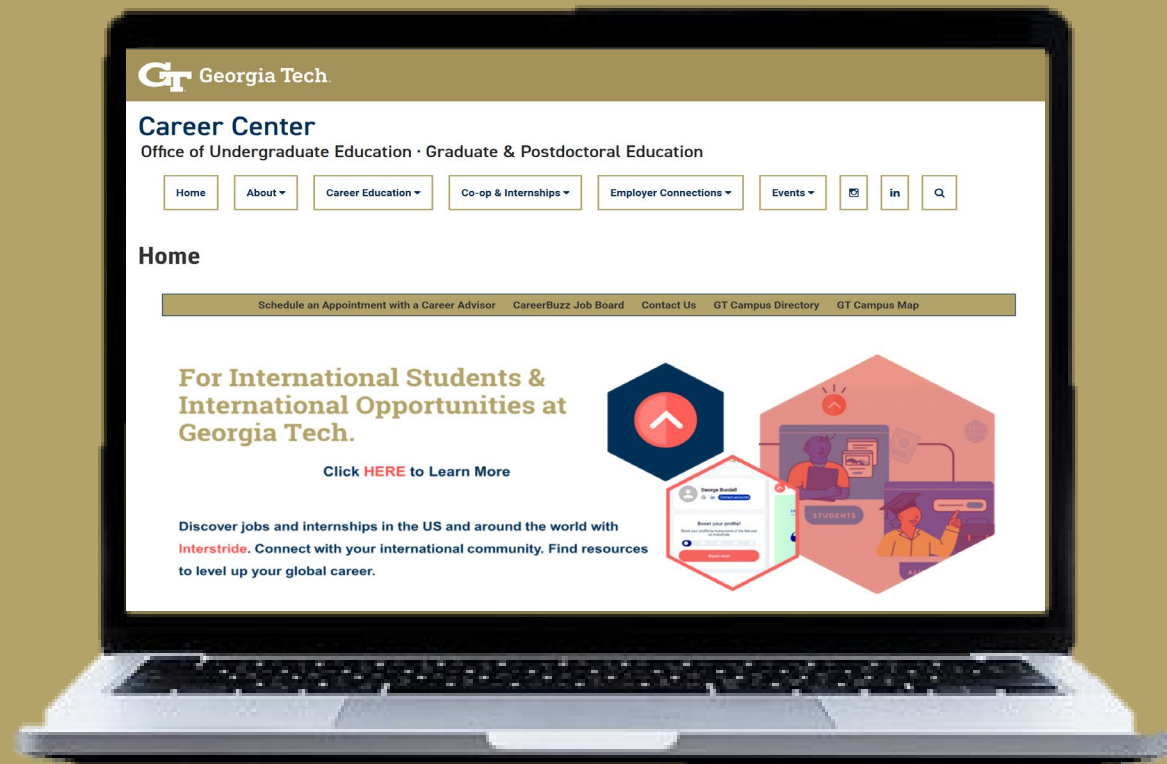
GT Georgia Tech.

Career Center
Office of Undergraduate Education · Graduate & Postdoctoral Education

Home | About ▾ | Career Education ▾ | Co-op & Internships ▾ | Employer Connections ▾ | Events ▾ | in

Home

Schedule an Appointment with a Career Advisor | CareerBuzz Job Board | Contact Us | GT Campus Directory | GT Campus Map

For International Students & International Opportunities at Georgia Tech.

Click HERE to Learn More

Discover jobs and internships in the US and around the world with Interstride. Connect with your international community. Find resources to level up your global career.

George Burdell

Boost your profile!

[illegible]

STUDENTS